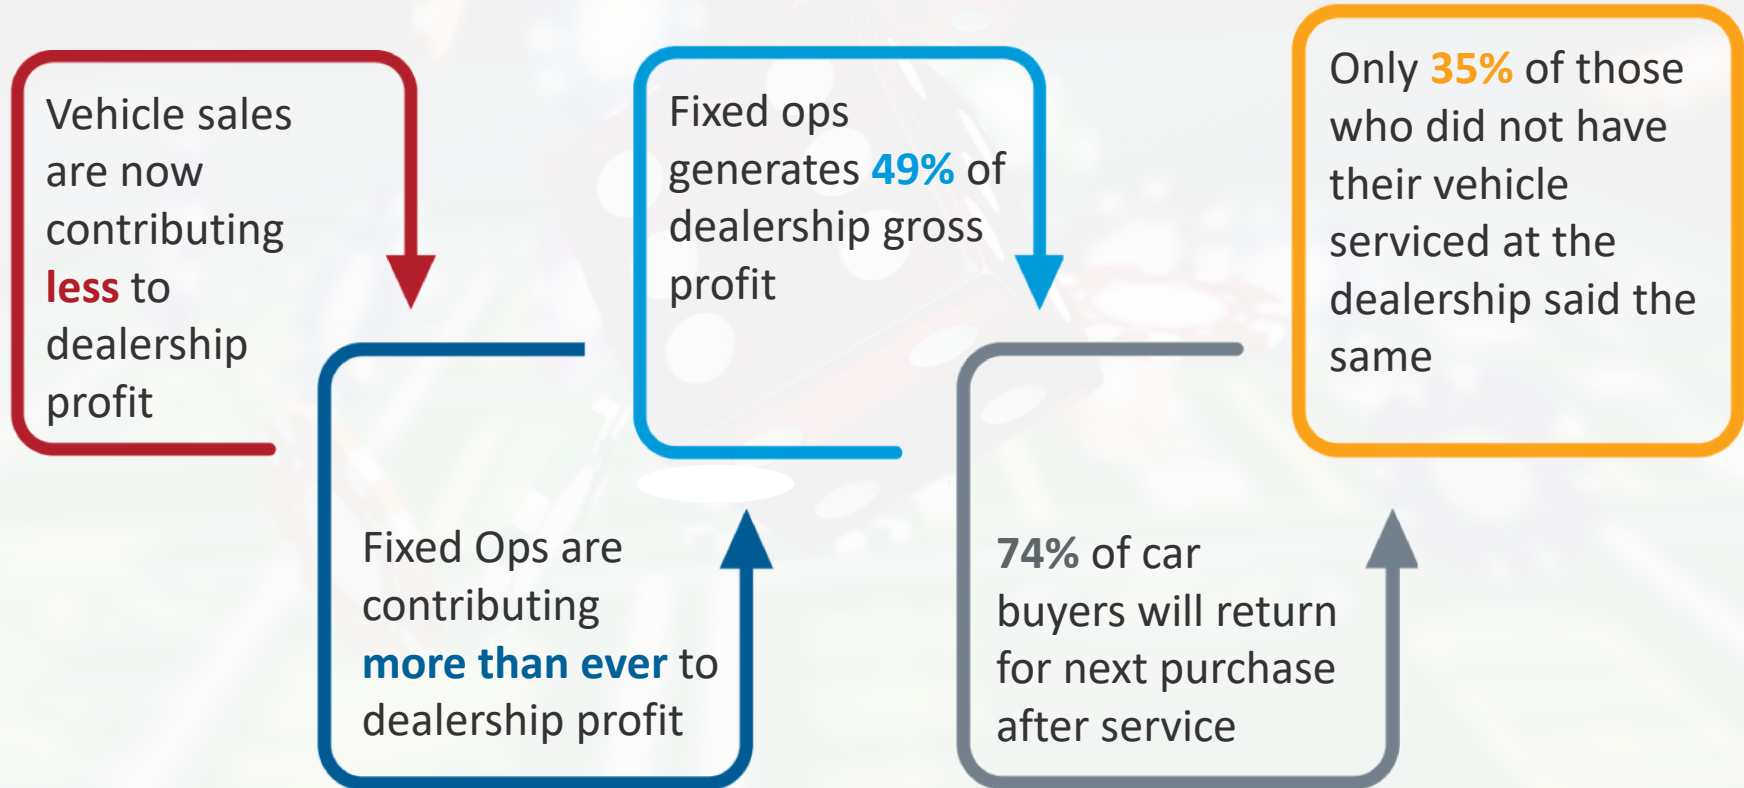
Vehicle sales are now contributing less to dealership profit

Fixed Ops are contributing more than ever to dealership profit

Fixed ops generates 49% of dealership gross profit

74% of car buyers will return for next purchase after service

Only 35% of those who did not have their vehicle serviced at the dealership said the same